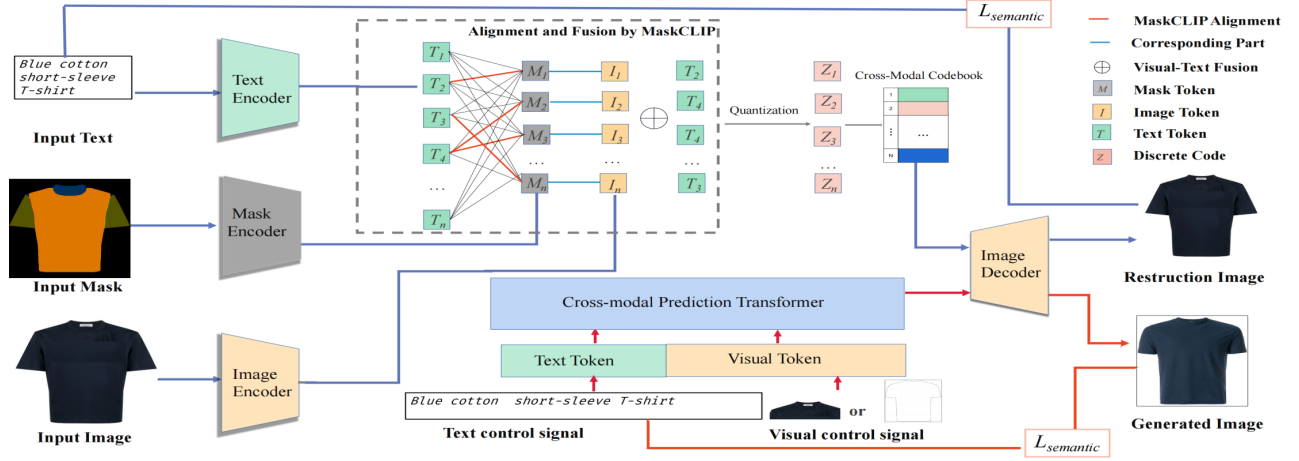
$L_{semantic}$

MaskCLIP Alignment
Corresponding Part
$\oplus$ Visual-Text Fusion
$M$ Mask Token
$I$ Image Token
$T$ Text Token
$Z$ Discrete Code

Blue cotton short-sleeve T-shirt

Input Text

Text Encoder

Alignment and Fusion by MaskCLIP

$T_1$ $T_2$ $T_3$ $T_4$ … $T_n$

$M_1$ $M_2$ $M_3$ … $M_n$

$I_1$ $I_2$ $I_3$ … $I_n$

$\oplus$

$T_2$ $T_4$ $T_4$ … $T_3$

Quantization

$Z_1$ $Z_2$ $Z_3$ … $Z_n$

Cross-Modal Codebook

1
2
⋮
N
…

Input Mask

Mask Encoder

Image Decoder

Restruction Image

Cross-modal Prediction Transformer

Text Token
Visual Token

Input Image

Image Encoder

Blue cotton short-sleeve T-shirt

Text control signal

or

Visual control signal

$L_{semantic}$

Generated Image